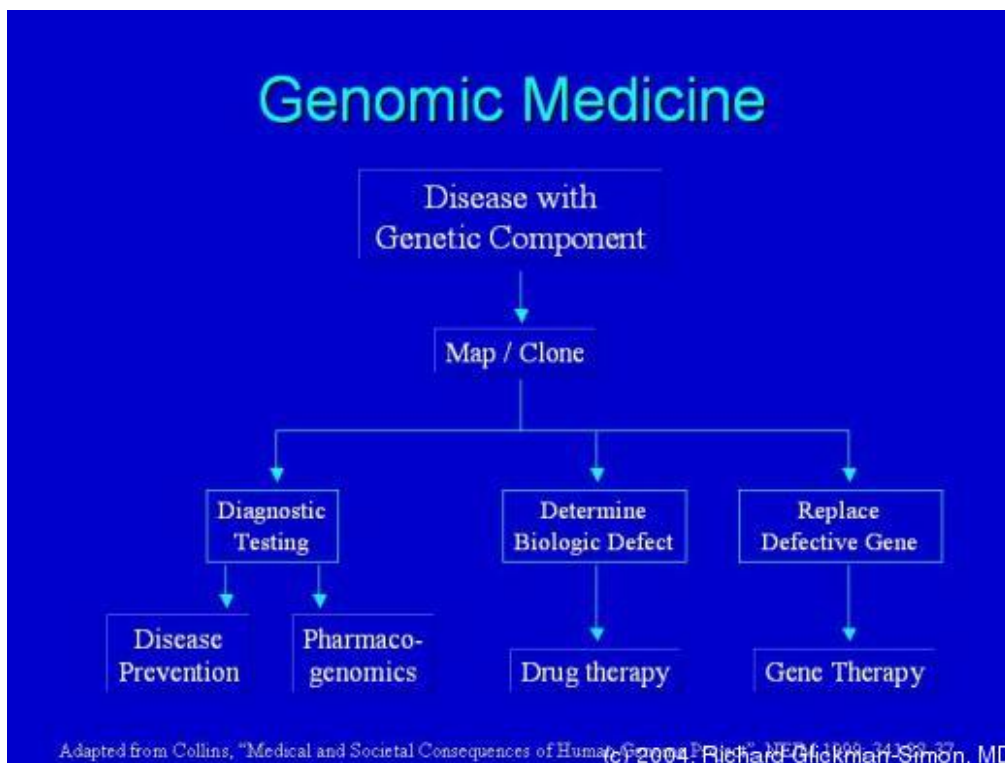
Genomic Medicine

Disease with Genetic Component

Map / Clone

Diagnostic Testing

Determine Biologic Defect

Replace Defective Gene

Disease Prevention

Pharmacogenomics

Drug therapy

Gene Therapy

Adapted from Collins, "Medical and Societal Consequences of Human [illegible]

(c) 2004, Richard Glickman-Simon, MD